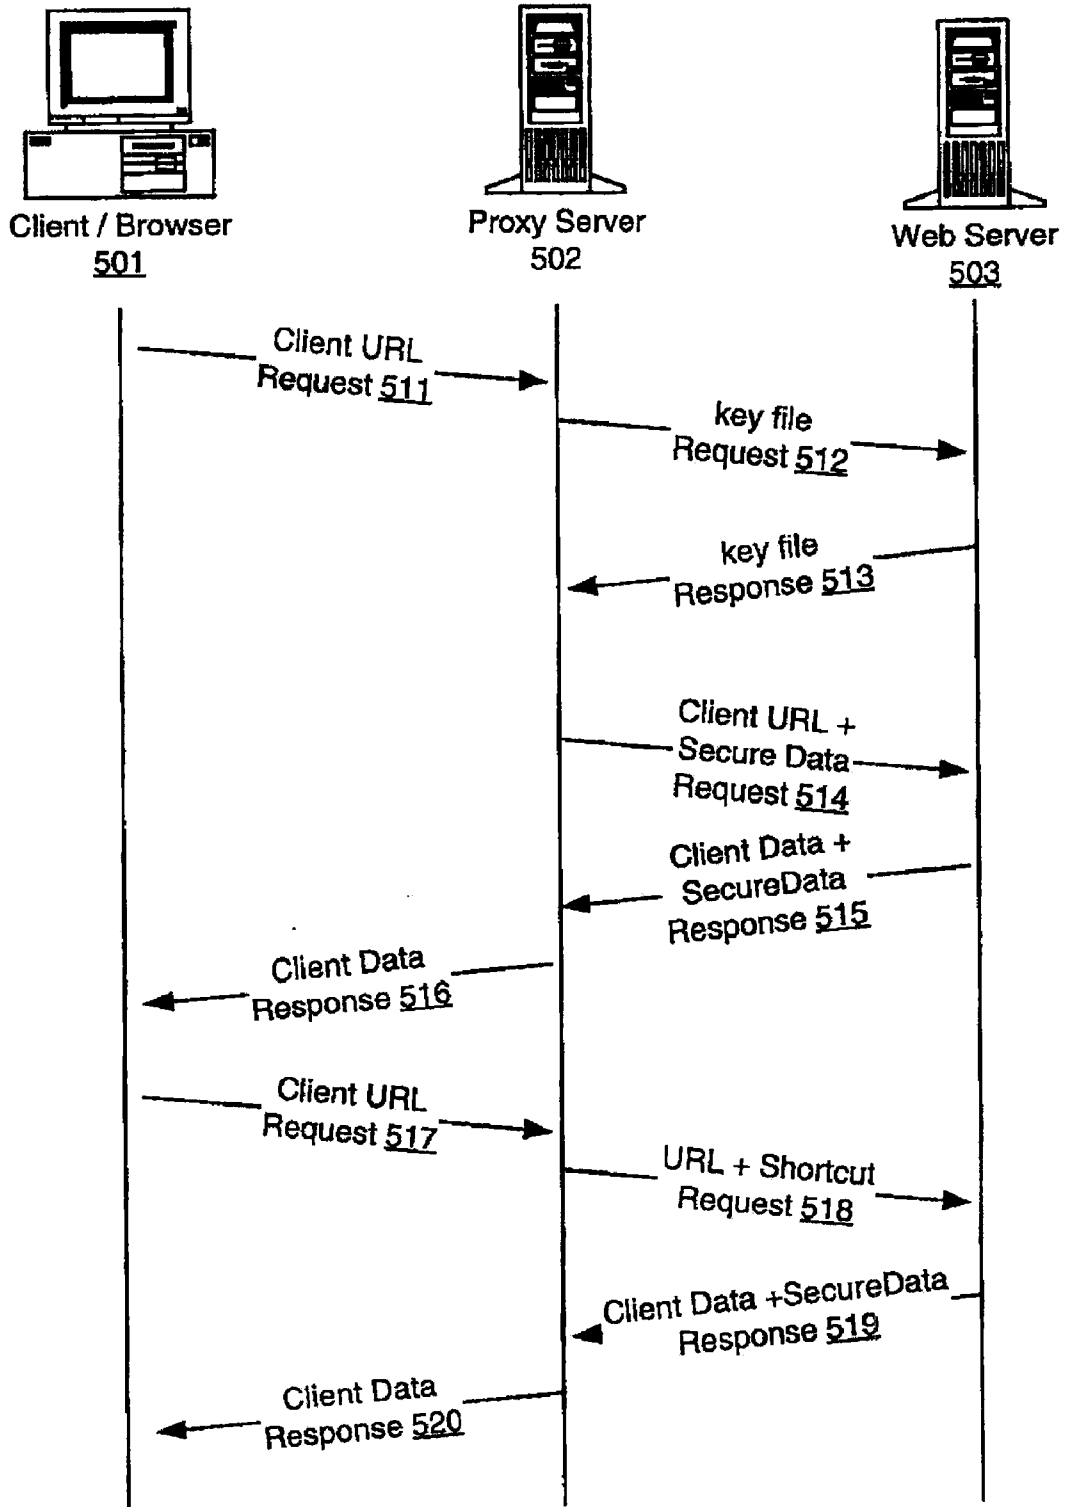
Client / Browser
501

Proxy Server
502

Web Server
503

Client URL Request 511

key file Request 512

key file Response 513

Client URL + Secure Data Request 514

Client Data + SecureData Response 515

Client Data Response 516

Client URL Request 517

URL + Shortcut Request 518

Client Data +SecureData Response 519

Client Data Response 520